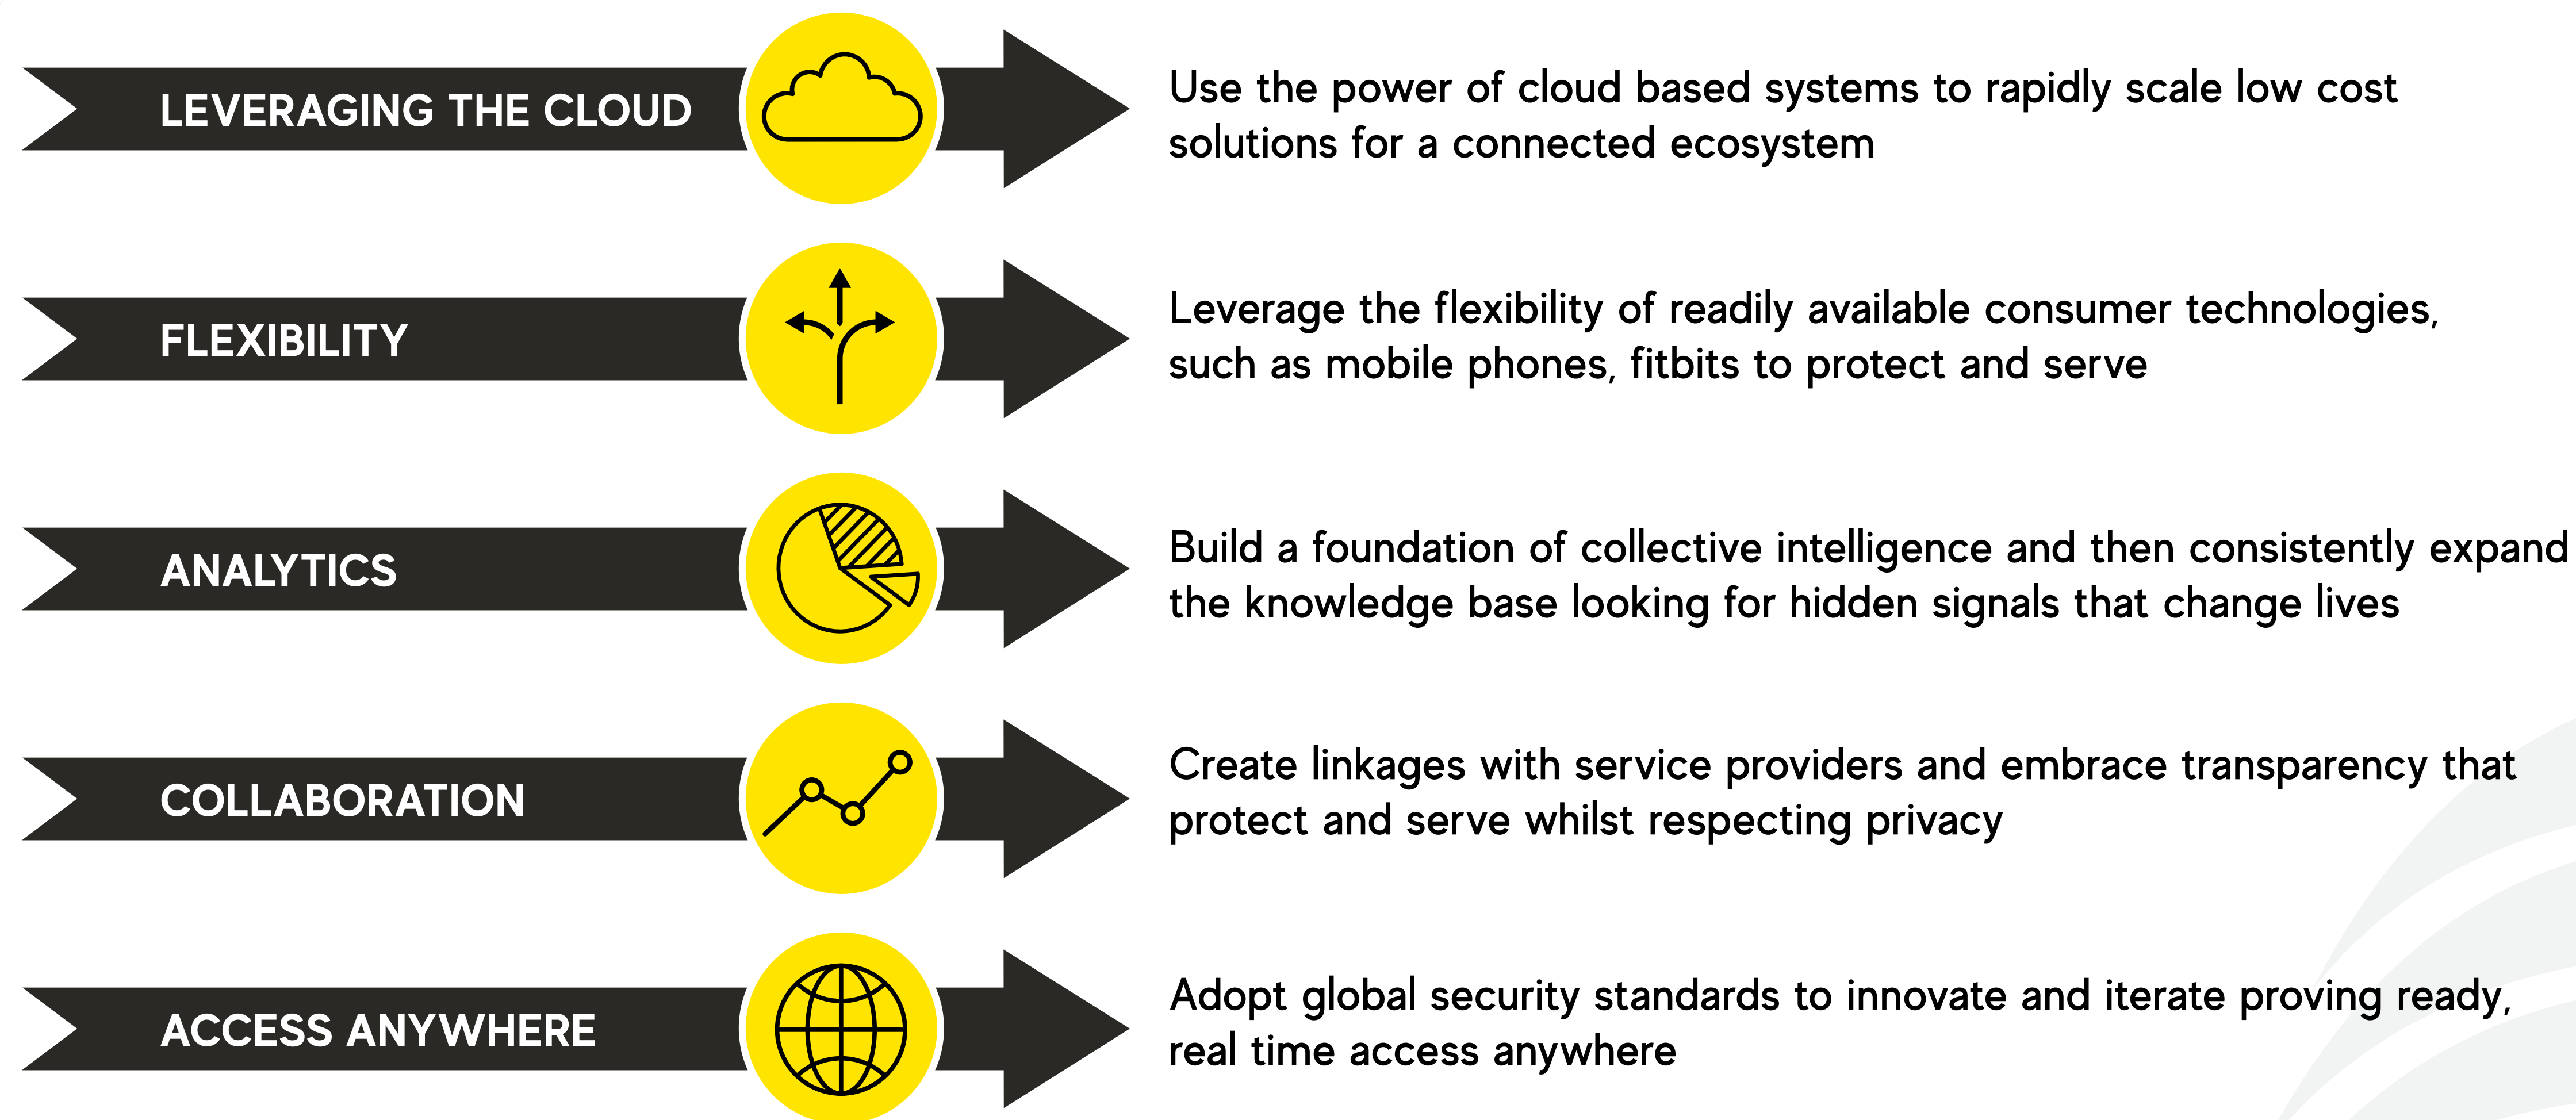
LEVERAGING THE CLOUD

Use the power of cloud based systems to rapidly scale low cost solutions for a connected ecosystem

FLEXIBILITY

Leverage the flexibility of readily available consumer technologies, such as mobile phones, fitbits to protect and serve

ANALYTICS

Build a foundation of collective intelligence and then consistently expand the knowledge base looking for hidden signals that change lives

COLLABORATION

Create linkages with service providers and embrace transparency that protect and serve whilst respecting privacy

ACCESS ANYWHERE

Adopt global security standards to innovate and iterate proving ready, real time access anywhere